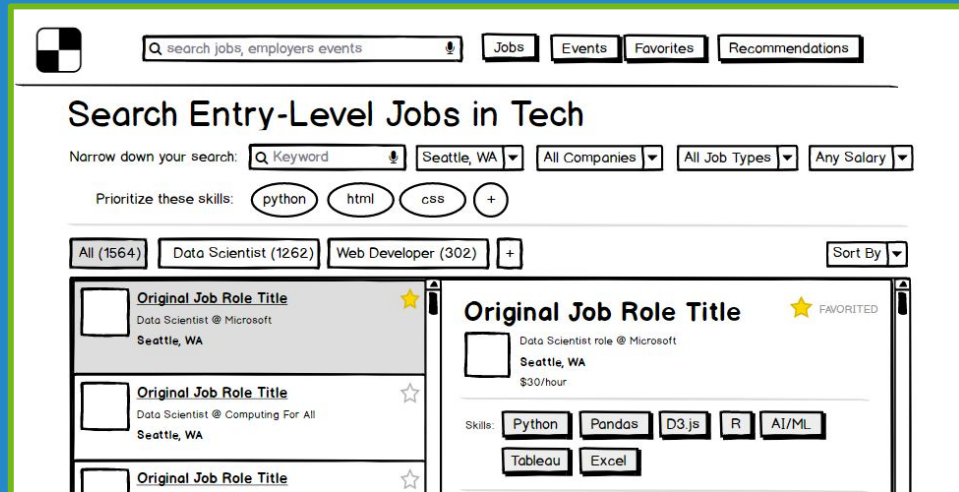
search jobs, employers events

Jobs Events Favorites Recommendations

Search Entry-Level Jobs in Tech

Narrow down your search: Keyword Seattle, WA All Companies All Job Types Any Salary

Prioritize these skills: python html css +

All (1564) Data Scientist (1262) Web Developer (302) +

Sort By

Original Job Role Title
Data Scientist @ Microsoft
Seattle, WA

Original Job Role Title
Data Scientist @ Computing For All
Seattle, WA

Original Job Role Title

Original Job Role Title
FAVORITED
Data Scientist role @ Microsoft
Seattle, WA
$30/hour

Skills: Python Pandas D3.js R AI/ML Tableau Excel